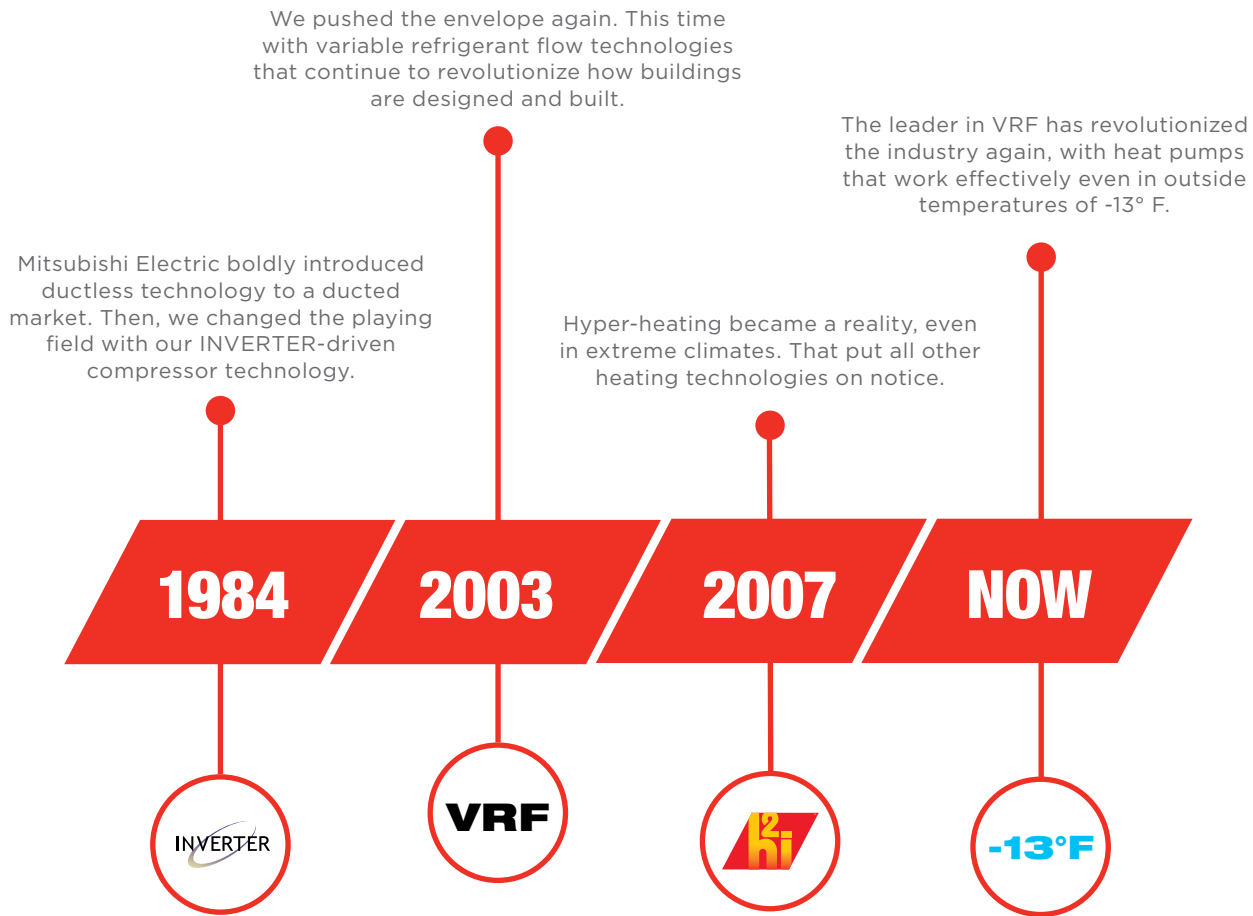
We pushed the envelope again. This time with variable refrigerant flow technologies that continue to revolutionize how buildings are designed and built.

The leader in VRF has revolutionized the industry again, with heat pumps that work effectively even in outside temperatures of -13° F.

Mitsubishi Electric boldly introduced ductless technology to a ducted market. Then, we changed the playing field with our INVERTER-driven compressor technology.

Hyper-heating became a reality, even in extreme climates. That put all other heating technologies on notice.

1984

2003

2007

NOW

INVERTER

VRF

$h^2i$

-13°F